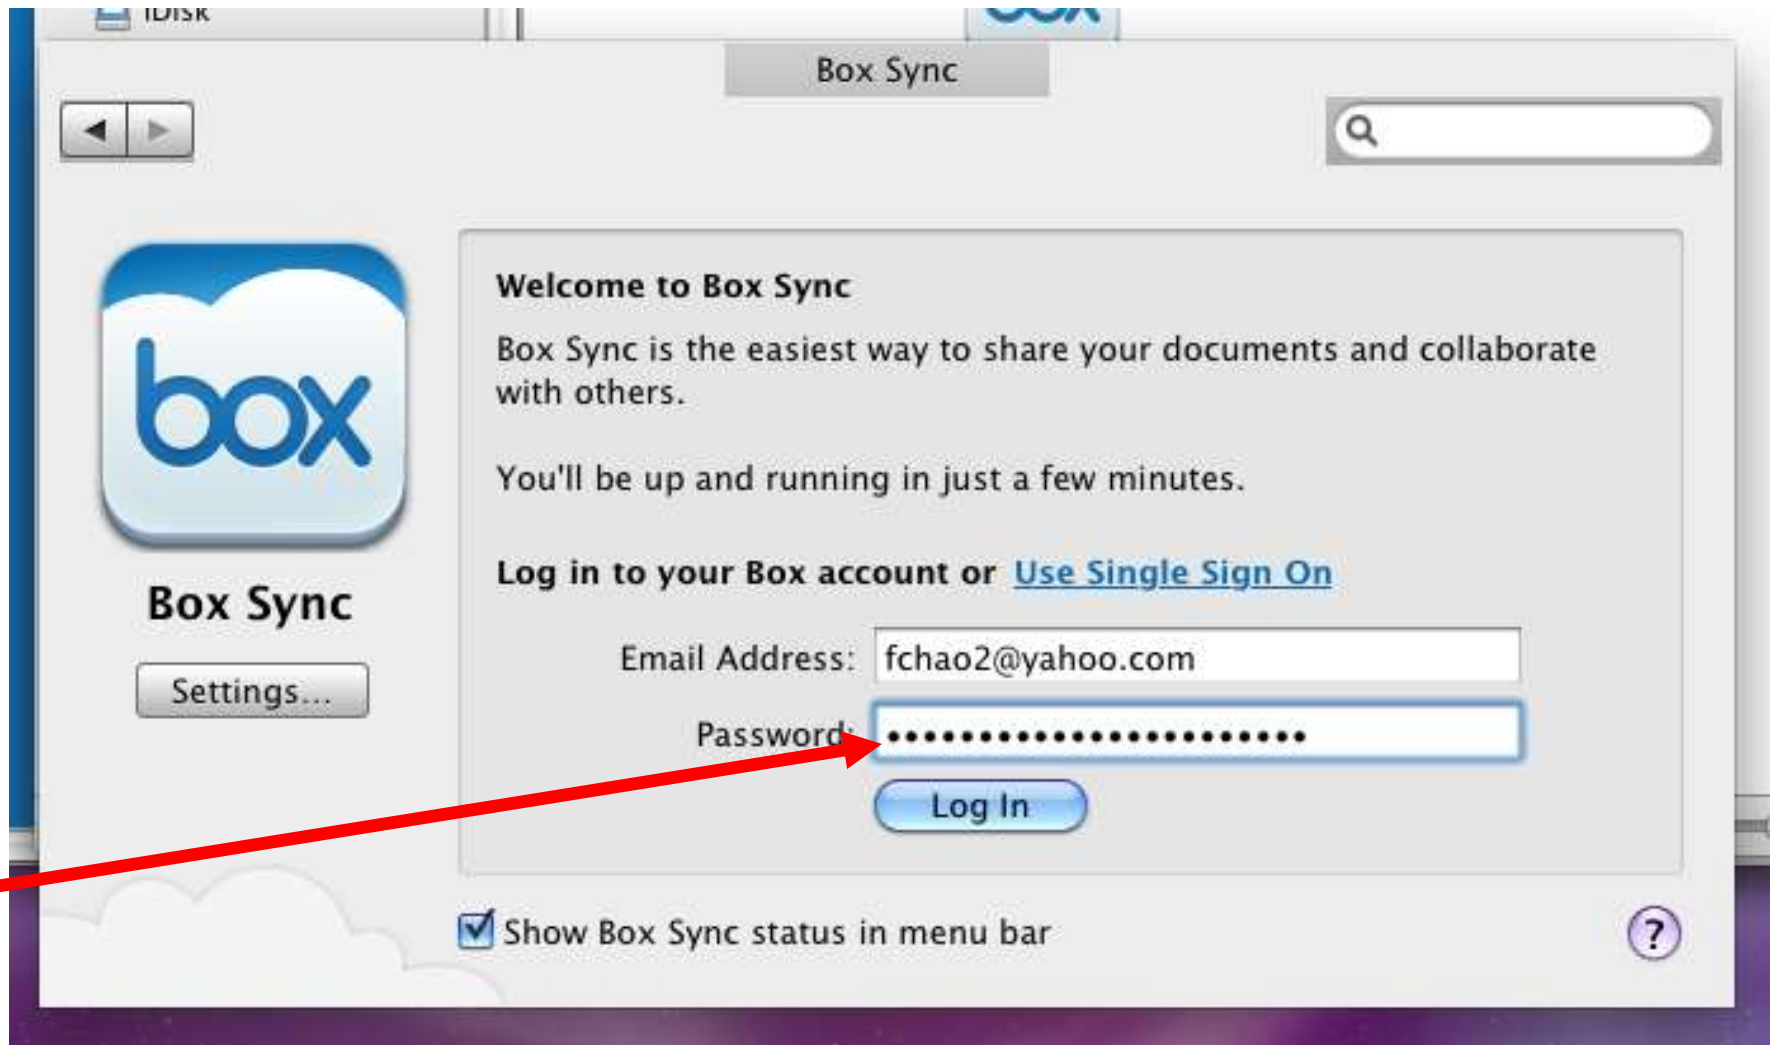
iDisk

Box Sync

box

Box Sync

Settings...

Welcome to Box Sync

Box Sync is the easiest way to share your documents and collaborate with others.

You'll be up and running in just a few minutes.

Log in to your Box account or Use Single Sign On

Email Address: fchao2@yahoo.com

Password: ••••••••••••••••••••••

Log In

Show Box Sync status in menu bar

?